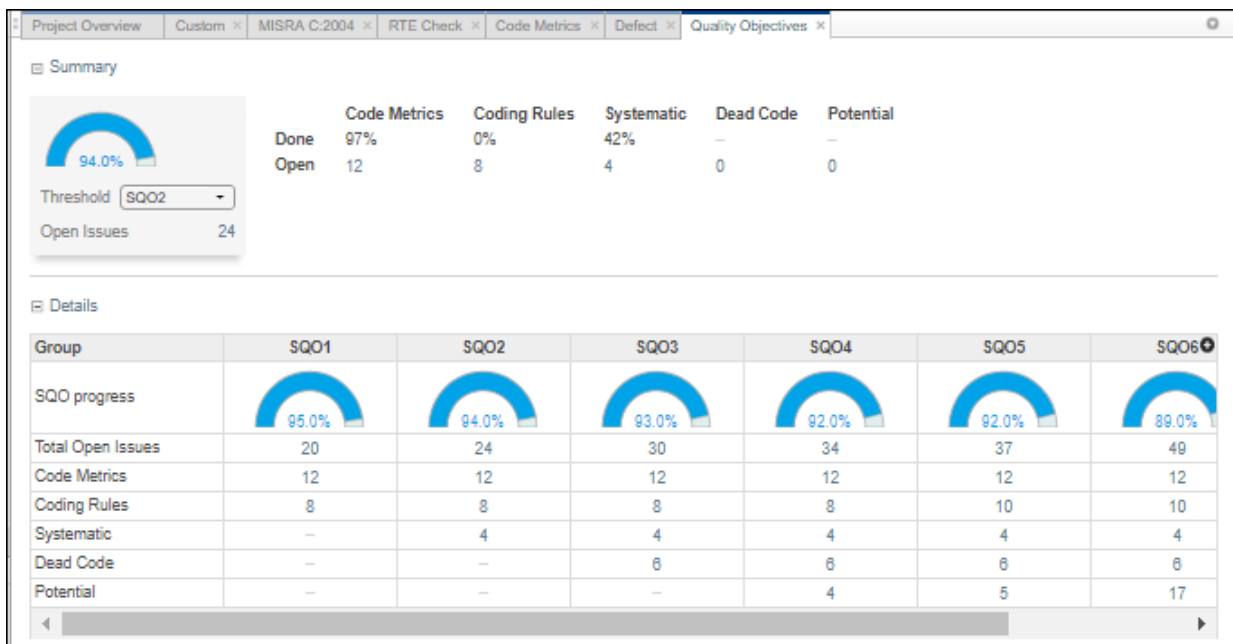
Project Overview | Custom × | MISRA C:2004 × | RTE Check × | Code Metrics × | Defect × | Quality Objectives ×

⊟ Summary

94.0%

Threshold SQO2

Open Issues 24

| | Code Metrics | Coding Rules | Systematic | Dead Code | Potential |
|---|---|---|---|---|---|
| Done | 97% | 0% | 42% | – | – |
| Open | 12 | 8 | 4 | 0 | 0 |

⊟ Details

| Group | SQO1 | SQO2 | SQO3 | SQO4 | SQO5 | SQO6 |
|---|---|---|---|---|---|---|
| SQO progress | 95.0% | 94.0% | 93.0% | 92.0% | 92.0% | 89.0% |
| Total Open Issues | 20 | 24 | 30 | 34 | 37 | 49 |
| Code Metrics | 12 | 12 | 12 | 12 | 12 | 12 |
| Coding Rules | 8 | 8 | 8 | 8 | 10 | 10 |
| Systematic | – | 4 | 4 | 4 | 4 | 4 |
| Dead Code | – | – | 6 | 6 | 6 | 6 |
| Potential | – | – | – | 4 | 5 | 17 |